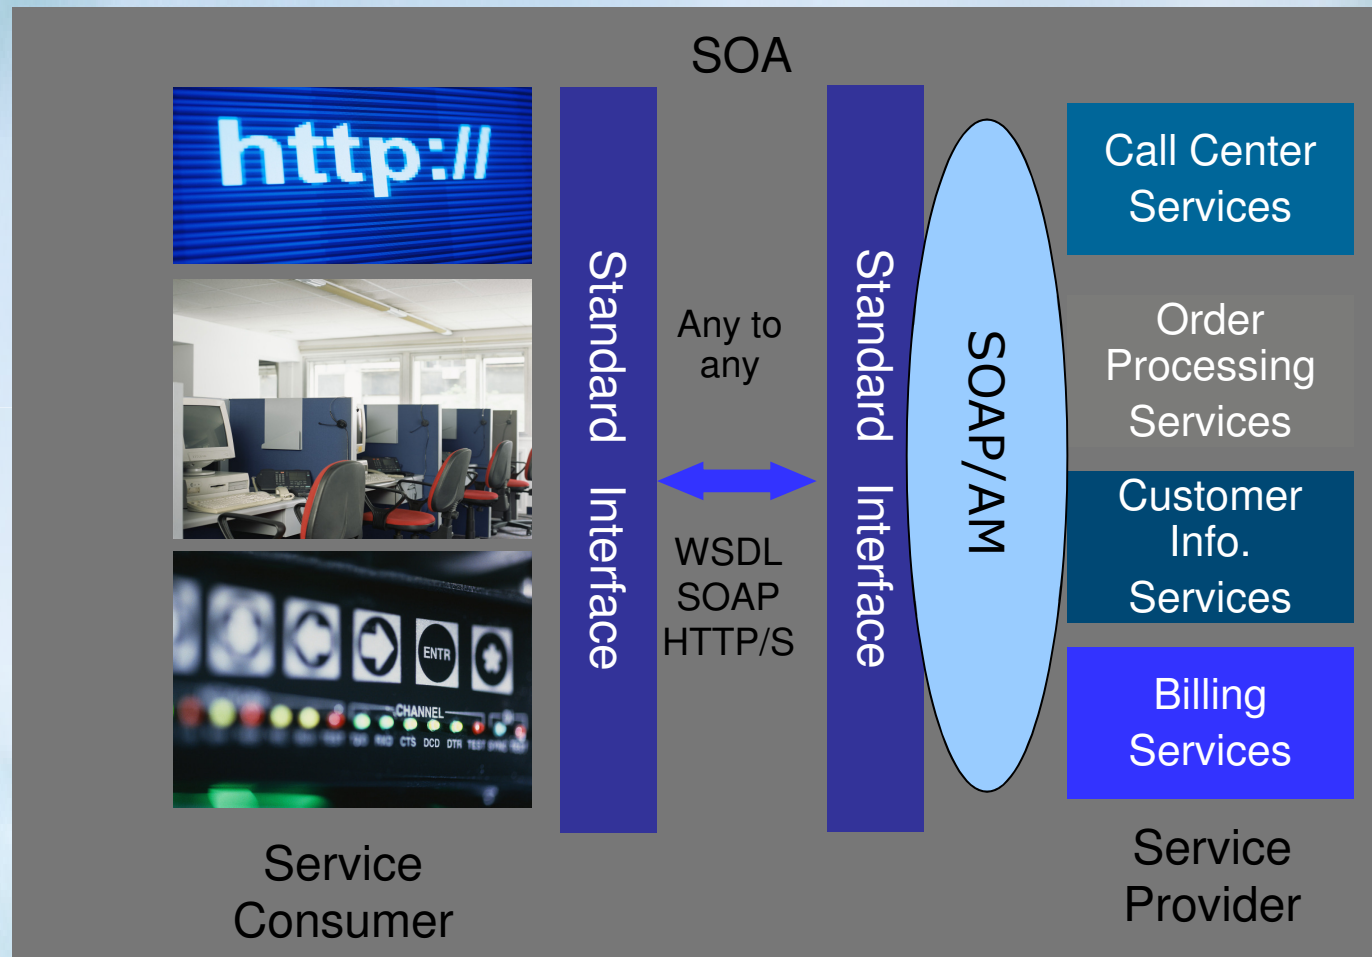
SOA

http://

ENTR

CHANNEL

CTS DCD DTR TEST

Standard Interface

Any to any

WSDL
SOAP
HTTP/S

Standard Interface

SOAP/AM

Call Center Services

Order Processing Services

Customer Info. Services

Billing Services

Service Consumer

Service Provider